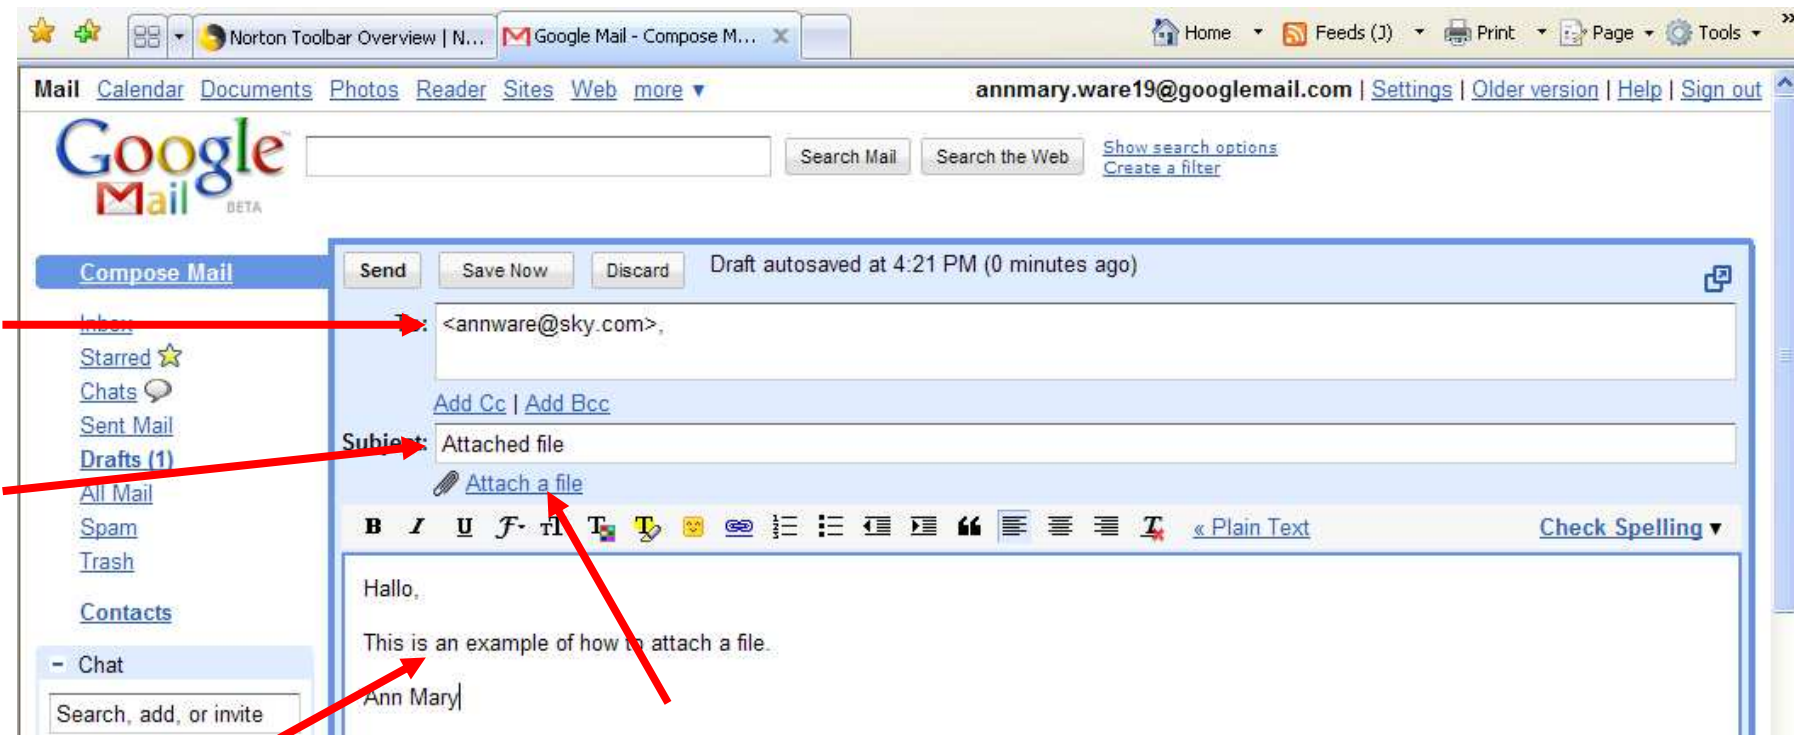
Norton Toolbar Overview | N... Google Mail - Compose M...

Home Feeds (J) Print Page Tools

Mail Calendar Documents Photos Reader Sites Web more ▾

annmary.ware19@googlemail.com | Settings | Older version | Help | Sign out

Google Mail BETA

Search Mail Search the Web Show search options Create a filter

Compose Mail

Inbox
Starred
Chats
Sent Mail
Drafts (1)
All Mail
Spam
Trash

Contacts

- Chat

Search, add, or invite

Send Save Now Discard Draft autosaved at 4:21 PM (0 minutes ago)

To: <annware@sky.com>,

Add Cc | Add Bcc

Subject: Attached file

Attach a file

« Plain Text Check Spelling ▾

Hallo,

This is an example of how to attach a file.

Ann Mary